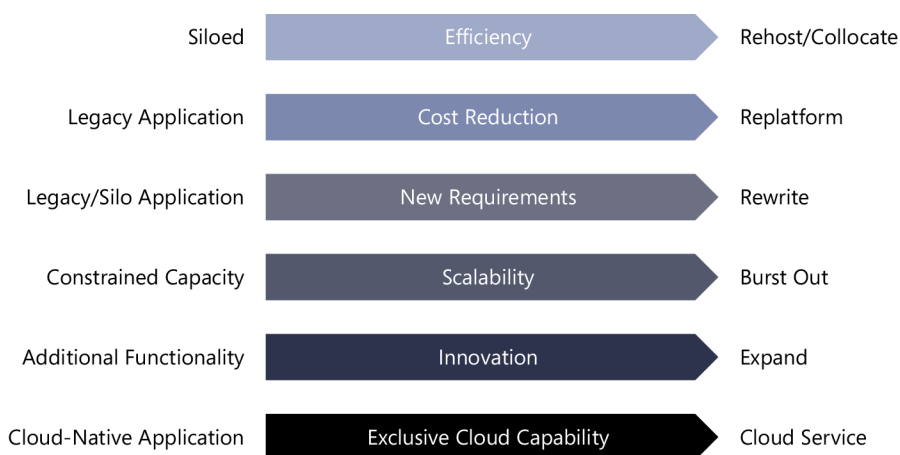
Siloed
Efficiency
Rehost/Collocate

Legacy Application
Cost Reduction
Replatform

Legacy/Silo Application
New Requirements
Rewrite

Constrained Capacity
Scalability
Burst Out

Additional Functionality
Innovation
Expand

Cloud-Native Application
Exclusive Cloud Capability
Cloud Service